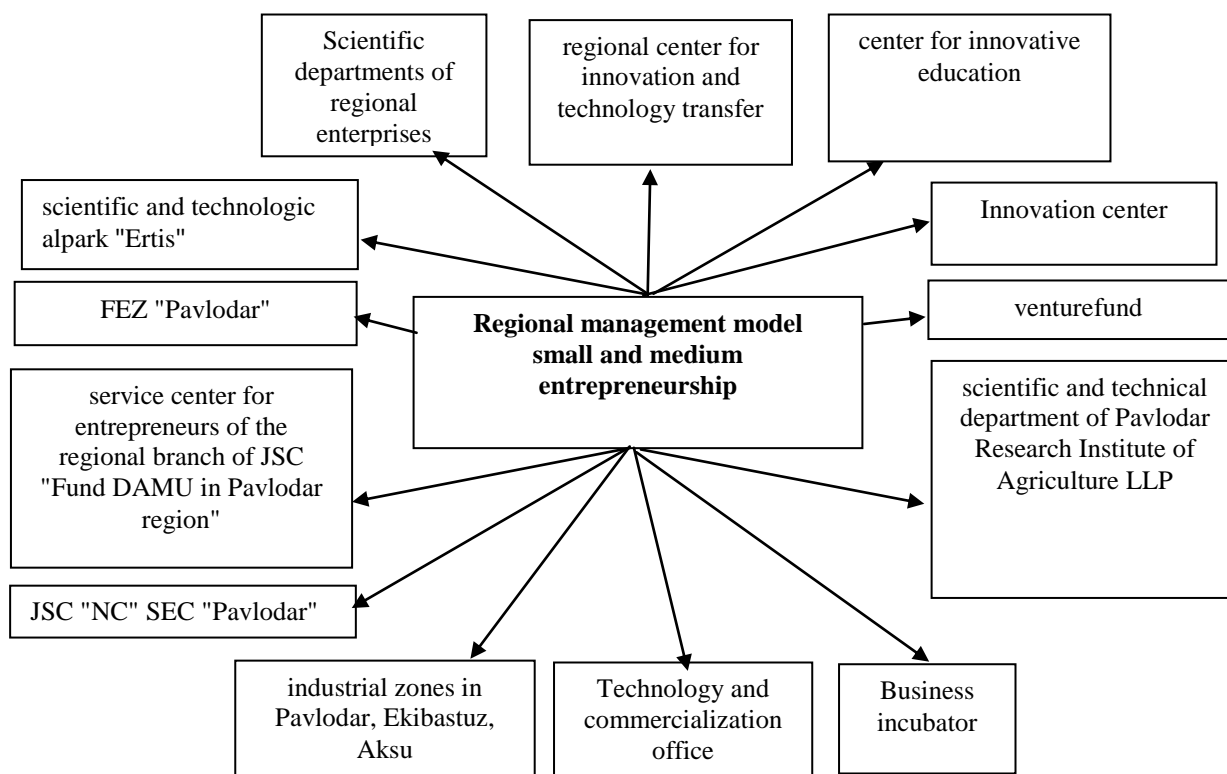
Scientific departments of regional enterprises

regional center for innovation and technology transfer

center for innovative education

scientific and technologic alpark "Ertis"

Innovation center

FEZ "Pavlodar"

**Regional management model small and medium entrepreneurship**

venturefund

service center for entrepreneurs of the regional branch of JSC "Fund DAMU in Pavlodar region"

scientific and technical department of Pavlodar Research Institute of Agriculture LLP

JSC "NC" SEC "Pavlodar"

industrial zones in Pavlodar, Ekibastuz, Aksu

Technology and commercialization office

Business incubator